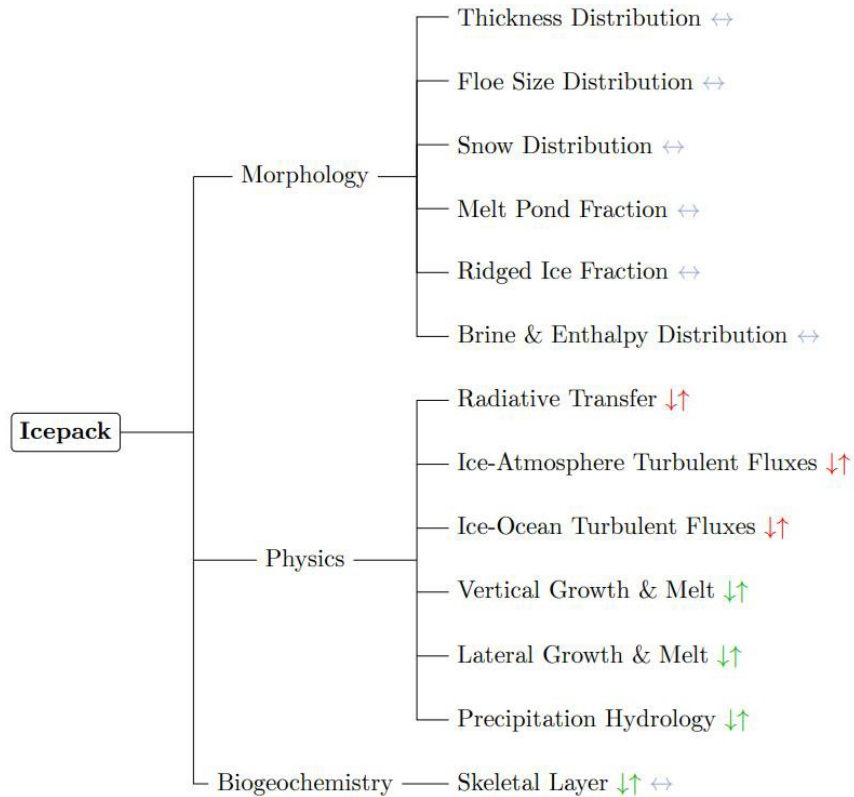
Icepack

Morphology
Thickness Distribution $\leftrightarrow$
Floe Size Distribution $\leftrightarrow$
Snow Distribution $\leftrightarrow$
Melt Pond Fraction $\leftrightarrow$
Ridged Ice Fraction $\leftrightarrow$
Brine & Enthalpy Distribution $\leftrightarrow$

Physics
Radiative Transfer $\downarrow\uparrow$
Ice-Atmosphere Turbulent Fluxes $\downarrow\uparrow$
Ice-Ocean Turbulent Fluxes $\downarrow\uparrow$
Vertical Growth & Melt $\downarrow\uparrow$
Lateral Growth & Melt $\downarrow\uparrow$
Precipitation Hydrology $\downarrow\uparrow$

Biogeochemistry
Skeletal Layer $\downarrow\uparrow$ $\leftrightarrow$